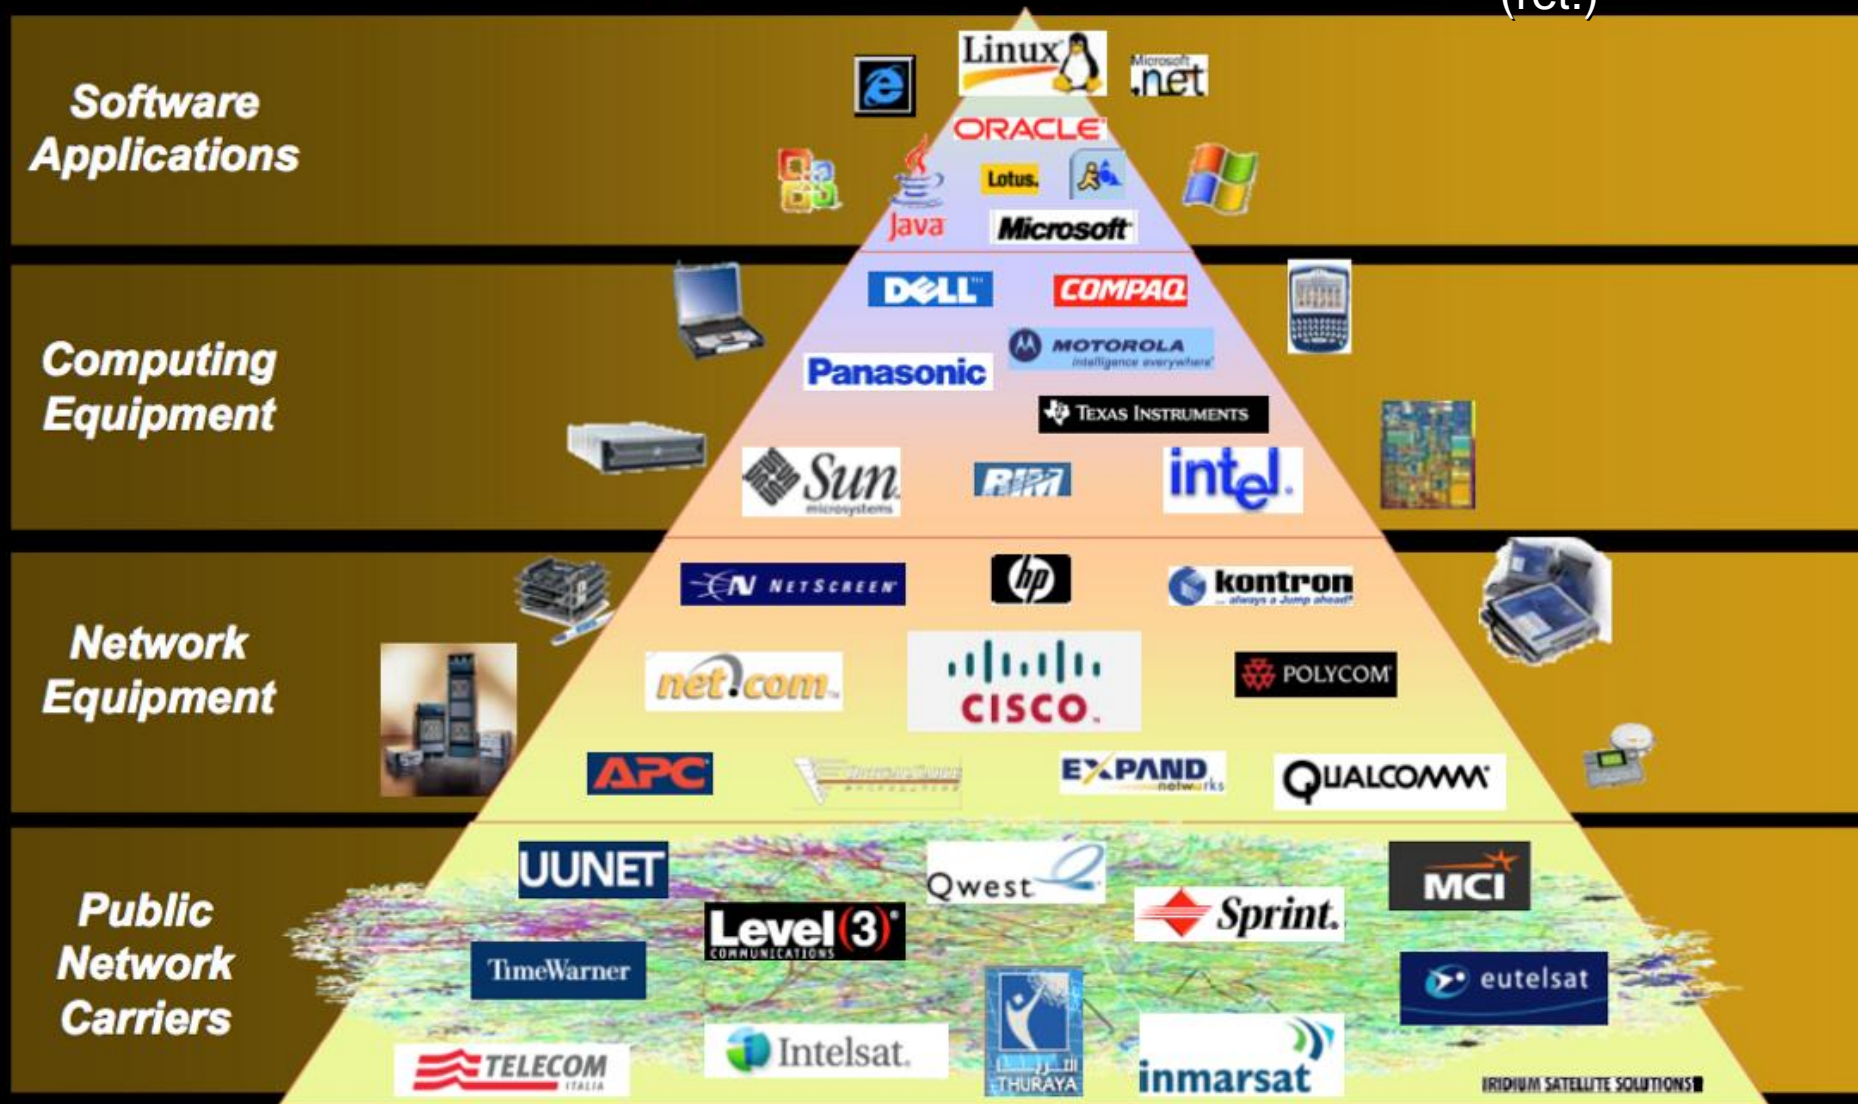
(fet.)

Software Applications

Linux

Microsoft .net

ORACLE

Lotus.

Java

Microsoft

Computing Equipment

DELL

COMPAQ

MOTOROLA intelligence everywhere

Panasonic

TEXAS INSTRUMENTS

Sun microsystems

RIM

intel.

Network Equipment

NETSCREEN

hp

kontron always a Jump ahead

net.com

CISCO.

POLYCOM

APC

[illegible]

EXPAND networks

QUALCOMM

Public Network Carriers

UUNET

Qwest

MCI

Sprint.

Level(3) COMMUNICATIONS

TimeWarner

eutelsat

Intelsat.

THURAYA

inmarsat

TELECOM ITALIA

IRIDIUM SATELLITE SOLUTIONS